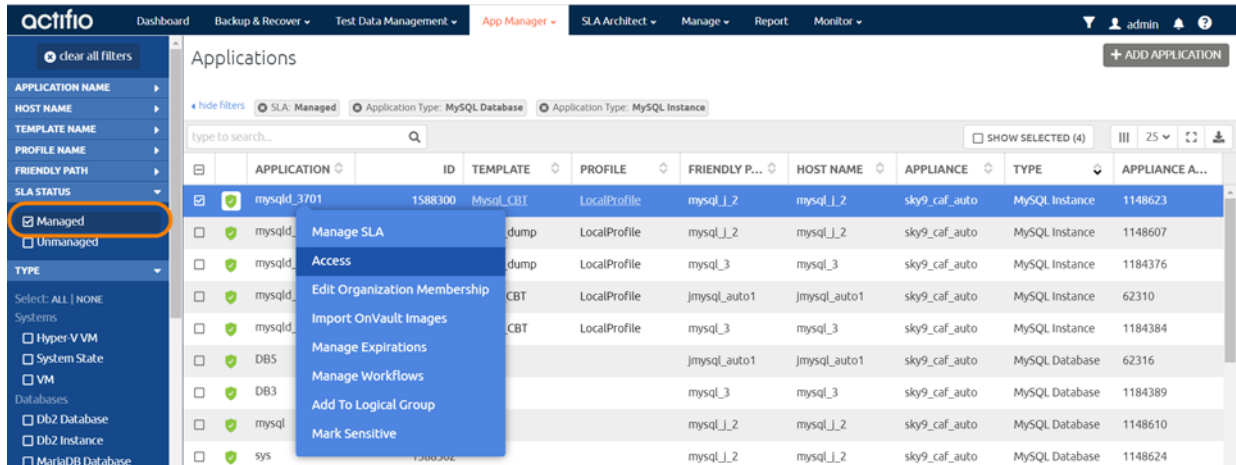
actifio Dashboard Backup & Recover Test Data Management App Manager SLA Architect Manage Report Monitor admin

clear all filters

APPLICATION NAME
HOST NAME
TEMPLATE NAME
PROFILE NAME
FRIENDLY PATH
SLA STATUS
☑ Managed
☐ Unmanaged
TYPE
Select: ALL | NONE
Systems
☐ Hyper-V VM
☐ System State
☐ VM
Databases
☐ Db2 Database
☐ Db2 Instance
☐ MariaDB Database

Applications

+ ADD APPLICATION

hide filters SLA: Managed Application Type: MySQL Database Application Type: MySQL Instance

type to search...

SHOW SELECTED (4) 25

| | | APPLICATION | ID | TEMPLATE | PROFILE | FRIENDLY P... | HOST NAME | APPLIANCE | TYPE | APPLIANCE A... |
|---|---|---|---|---|---|---|---|---|---|---|
| ☑ | | mysqld_3701 | 1588300 | Mysql_CBT | LocalProfile | mysql_j_2 | mysql_j_2 | sky9_caf_auto | MySQL Instance | 1148623 |
| ☐ | | mysqld_ | | dump | LocalProfile | mysql_j_2 | mysql_j_2 | sky9_caf_auto | MySQL Instance | 1148607 |
| ☐ | | mysqld_ | | dump | LocalProfile | mysql_3 | mysql_3 | sky9_caf_auto | MySQL Instance | 1184376 |
| ☐ | | mysqld_ | | CBT | LocalProfile | jmysql_auto1 | jmysql_auto1 | sky9_caf_auto | MySQL Instance | 62310 |
| ☐ | | mysqld_ | | CBT | LocalProfile | mysql_3 | mysql_3 | sky9_caf_auto | MySQL Instance | 1184384 |
| ☐ | | DB5 | | | | jmysql_auto1 | jmysql_auto1 | sky9_caf_auto | MySQL Database | 62316 |
| ☐ | | DB3 | | | | mysql_3 | mysql_3 | sky9_caf_auto | MySQL Database | 1184389 |
| ☐ | | mysql | | | | mysql_j_2 | mysql_j_2 | sky9_caf_auto | MySQL Database | 1148610 |
| ☐ | | sys | 1588502 | | | mysql_j_2 | mysql_j_2 | sky9_caf_auto | MySQL Database | 1148624 |

Manage SLA
Access
Edit Organization Membership
Import OnVault Images
Manage Expirations
Manage Workflows
Add To Logical Group
Mark Sensitive